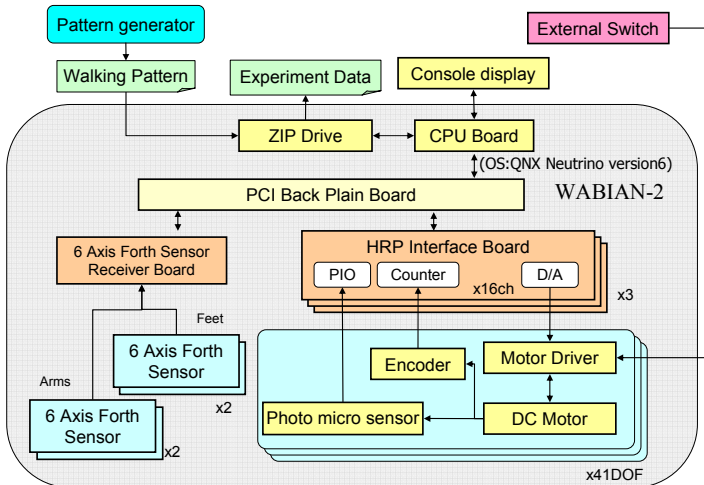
Pattern generator

External Switch

Walking Pattern

Experiment Data

Console display

ZIP Drive

CPU Board

(OS:QNX Neutrino version6)

PCI Back Plain Board

WABIAN-2

6 Axis Forth Sensor Receiver Board

HRP Interface Board

PIO

Counter

D/A

x16ch

x3

Feet

6 Axis Forth Sensor

Arms

x2

6 Axis Forth Sensor

x2

Encoder

Motor Driver

Photo micro sensor

DC Motor

x41DOF